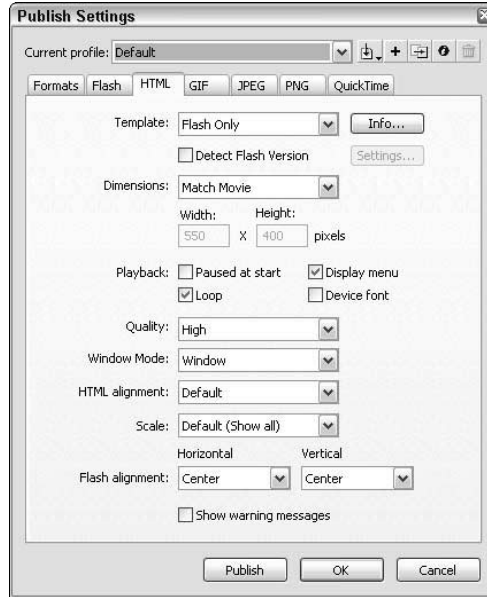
Publish Settings

Current profile: Default

Formats Flash HTML GIF JPEG PNG QuickTime

Template: Flash Only
Info...
Detect Flash Version
Settings...

Dimensions: Match Movie
Width: Height:
550 X 400 pixels

Playback: Paused at start
Display menu
Loop
Device font

Quality: High

Window Mode: Window

HTML alignment: Default

Scale: Default (Show all)

Horizontal Vertical
Flash alignment: Center Center

Show warning messages

Publish OK Cancel